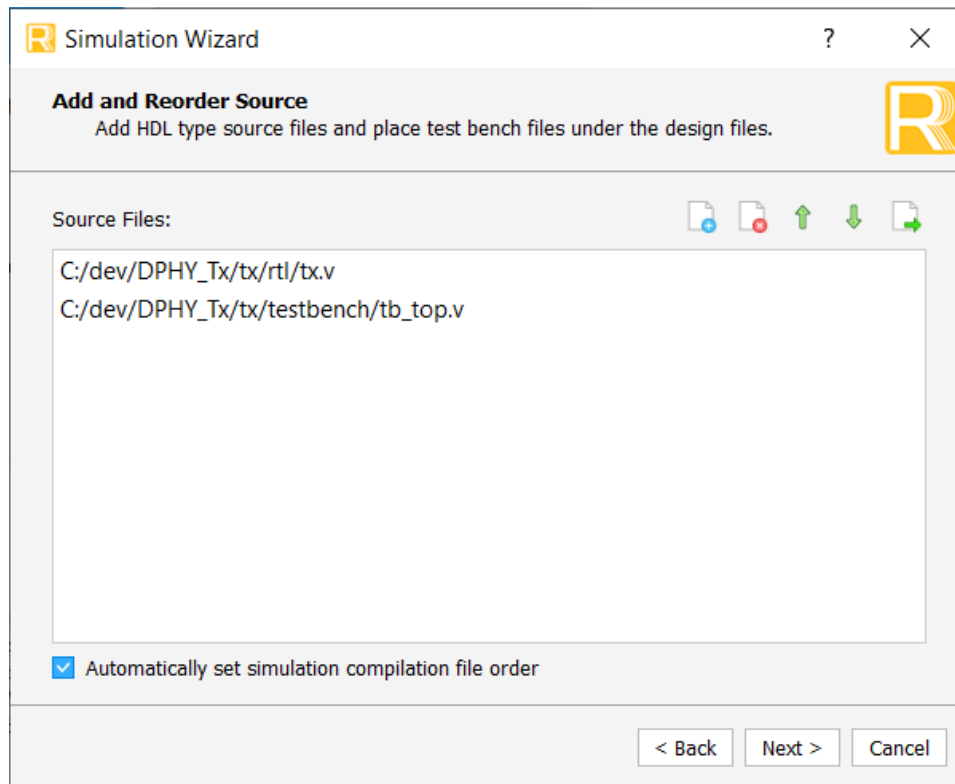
Simulation Wizard ? ×

**Add and Reorder Source**
Add HDL type source files and place test bench files under the design files.

Source Files:

C:/dev/DPHY_Tx/tx/rtl/tx.v
C:/dev/DPHY_Tx/tx/testbench/tb_top.v

Automatically set simulation compilation file order

< Back
Next >
Cancel